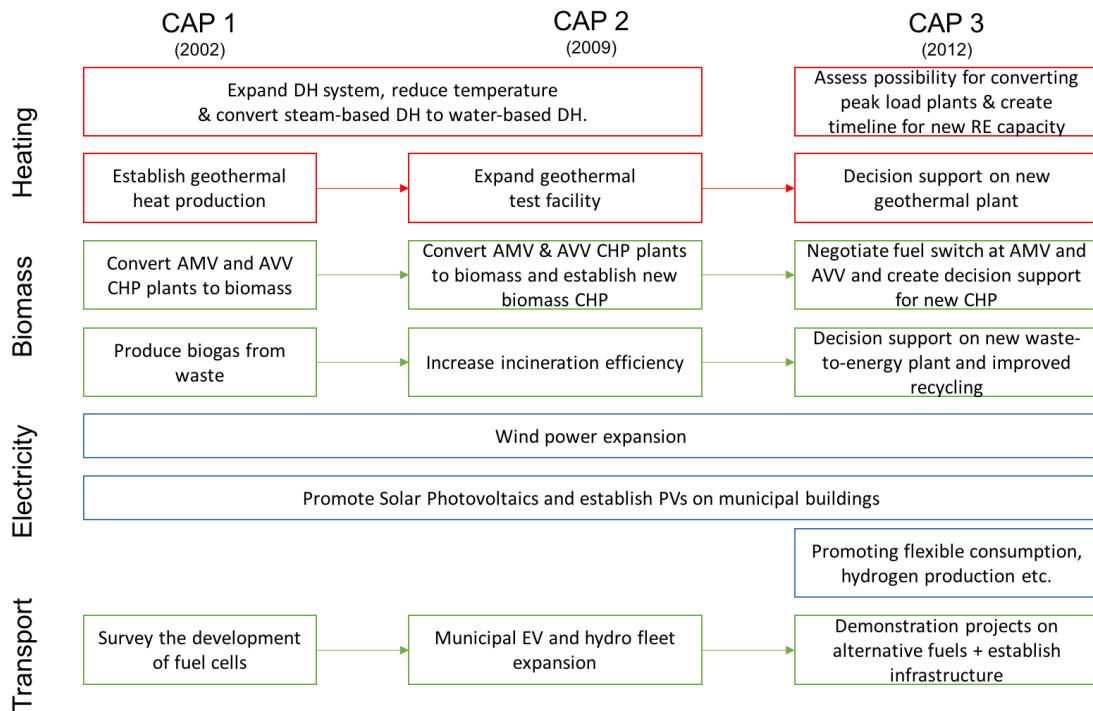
CAP 1
(2002)

CAP 2
(2009)

CAP 3
(2012)

Heating

Expand DH system, reduce temperature & convert steam-based DH to water-based DH.

Assess possibility for converting peak load plants & create timeline for new RE capacity

Establish geothermal heat production

Expand geothermal test facility

Decision support on new geothermal plant

Biomass

Convert AMV and AVV CHP plants to biomass

Convert AMV & AVV CHP plants to biomass and establish new biomass CHP

Negotiate fuel switch at AMV and AVV and create decision support for new CHP

Produce biogas from waste

Increase incineration efficiency

Decision support on new waste-to-energy plant and improved recycling

Electricity

Wind power expansion

Promote Solar Photovoltaics and establish PVs on municipal buildings

Promoting flexible consumption, hydrogen production etc.

Transport

Survey the development of fuel cells

Municipal EV and hydro fleet expansion

Demonstration projects on alternative fuels + establish infrastructure